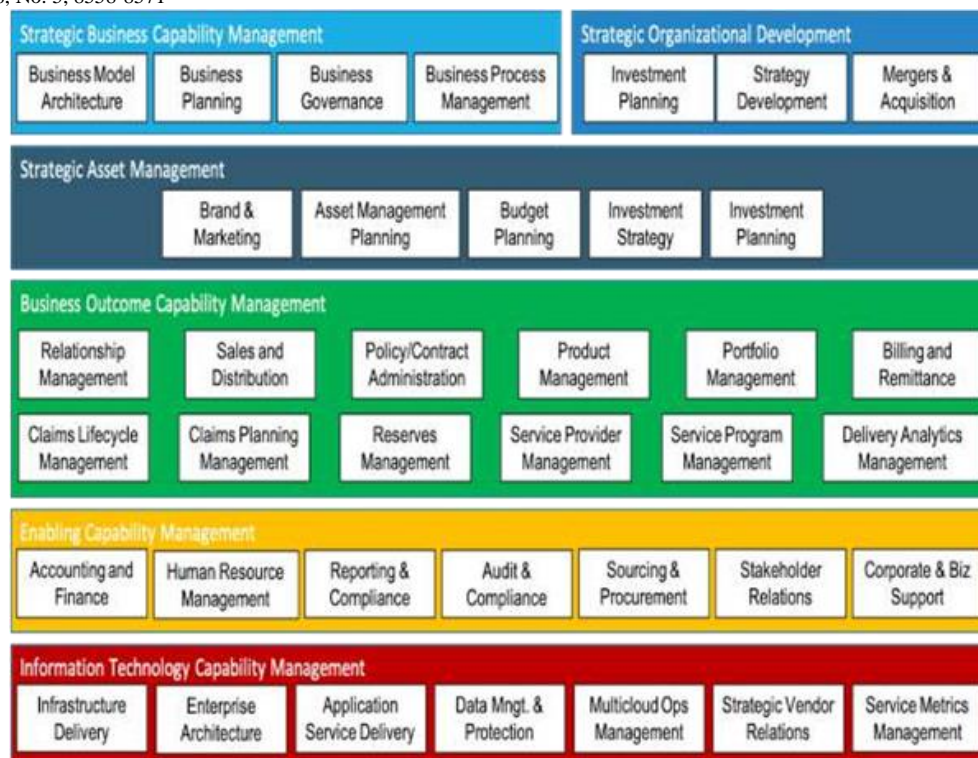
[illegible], No. 5, 8558-8571

Strategic Business Capability Management

Business Model Architecture

Business Planning

Business Governance

Business Process Management

Strategic Organizational Development

Investment Planning

Strategy Development

Mergers & Acquisition

Strategic Asset Management

Brand & Marketing

Asset Management Planning

Budget Planning

Investment Strategy

Investment Planning

Business Outcome Capability Management

Relationship Management

Sales and Distribution

Policy/Contract Administration

Product Management

Portfolio Management

Billing and Remittance

Claims Lifecycle Management

Claims Planning Management

Reserves Management

Service Provider Management

Service Program Management

Delivery Analytics Management

Enabling Capability Management

Accounting and Finance

Human Resource Management

Reporting & Compliance

Audit & Compliance

Sourcing & Procurement

Stakeholder Relations

Corporate & Biz Support

Information Technology Capability Management

Infrastructure Delivery

Enterprise Architecture

Application Service Delivery

Data Mngt. & Protection

Multicloud Ops Management

Strategic Vendor Relations

Service Metrics Management